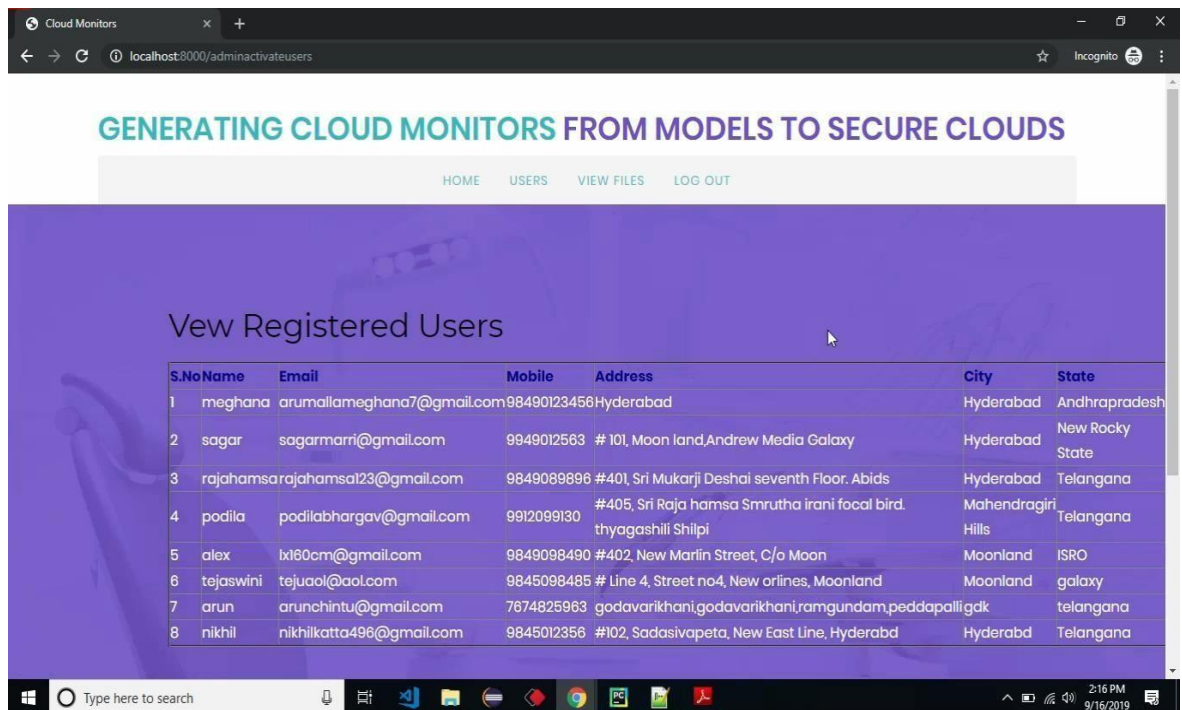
Cloud Monitors

localhost:8000/adminactivateusers

Incognito

GENERATING CLOUD MONITORS FROM MODELS TO SECURE CLOUDS

HOME USERS VIEW FILES LOG OUT

Vew Registered Users

| S.No | Name | Email | Mobile | Address | City | State |
|---|---|---|---|---|---|---|
| 1 | meghana | arumallameghana7@gmail.com | 98490123456 | Hyderabad | Hyderabad | Andhrapradesh |
| 2 | sagar | sagarmarri@gmail.com | 9949012563 | # 101, Moon land,Andrew Media Galaxy | Hyderabad | New Rocky State |
| 3 | rajahamsa | rajahamsa123@gmail.com | 9849089896 | #401, Sri Mukarji Deshai seventh Floor. Abids | Hyderabad | Telangana |
| 4 | podila | podilabhargav@gmail.com | 9912099130 | #405, Sri Raja hamsa Smrutha irani focal bird. thyagashili Shilpi | Mahendragiri Hills | Telangana |
| 5 | alex | lx160cm@gmail.com | 9849098490 | #402, New Marlin Street, C/o Moon | Moonland | ISRO |
| 6 | tejaswini | tejuaol@aol.com | 9845098485 | # Line 4, Street no4, New orlines, Moonland | Moonland | galaxy |
| 7 | arun | arunchintu@gmail.com | 7674825963 | godavarikhani,godavarikhani,ramgundam,peddapalli | gdk | telangana |
| 8 | nikhil | nikhilkatta496@gmail.com | 9845012356 | #102, Sadasivapeta, New East Line, Hyderabd | Hyderabd | Telangana |

Type here to search

2:16 PM
9/16/2019